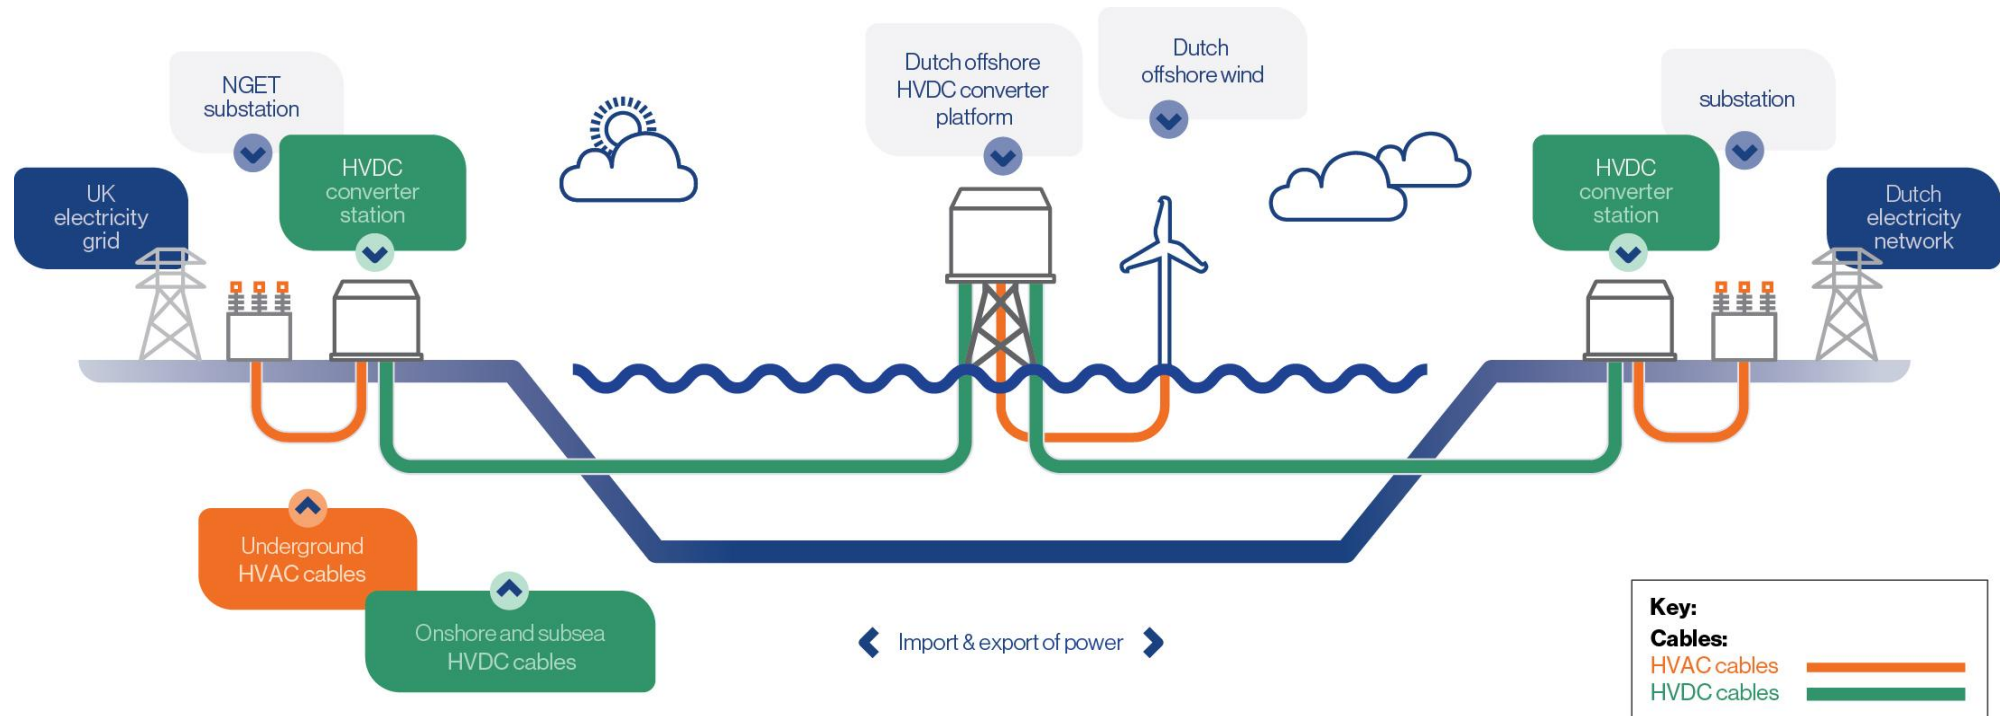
NGET substation

UK electricity grid

HVDC converter station

Dutch offshore HVDC converter platform

Dutch offshore wind

substation

HVDC converter station

Dutch electricity network

Underground HVAC cables

Onshore and subsea HVDC cables

Import & export of power

Key:
Cables:
HVAC cables
HVDC cables